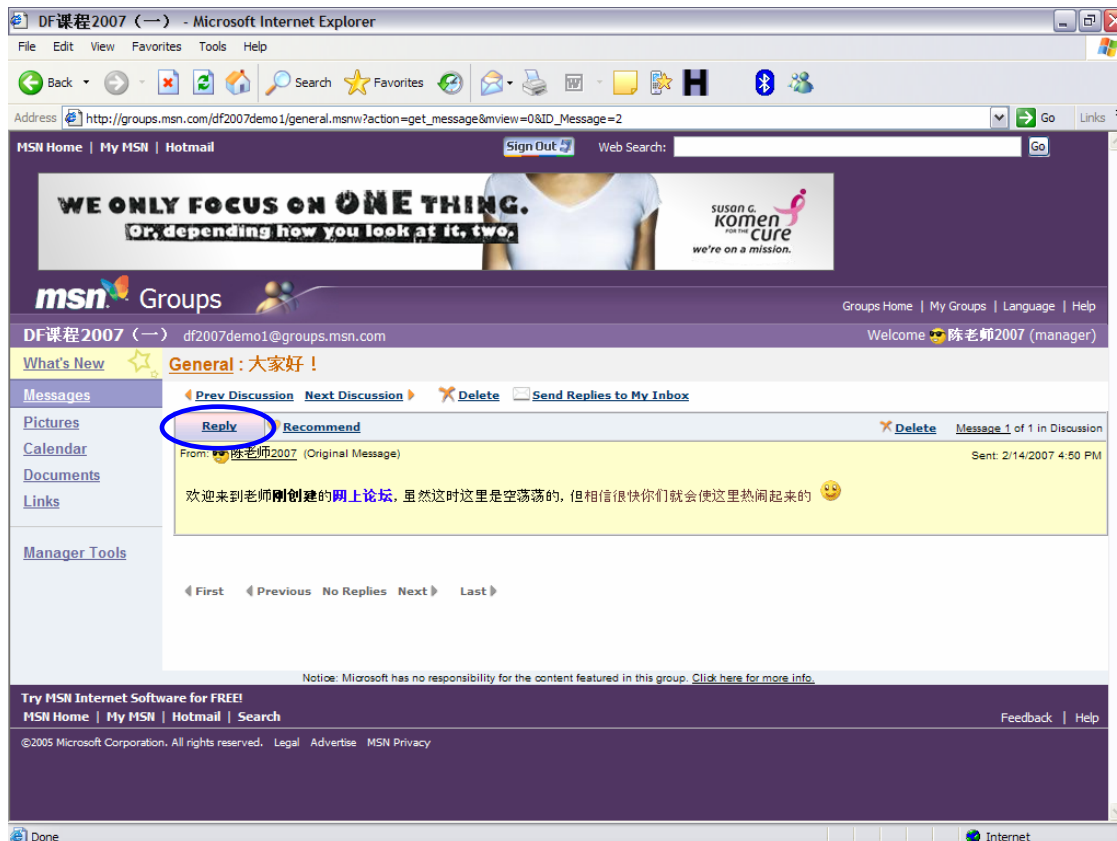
DF课程2007（一） - Microsoft Internet Explorer

File Edit View Favorites Tools Help

Back Search Favorites

Address http://groups.msn.com/df2007demo1/general.msnw?action=get_message&mview=0&ID_Message=2 Go Links

MSN Home | My MSN | Hotmail Sign Out Web Search: Go

WE ONLY FOCUS ON ONE THING.
Or, depending how you look at it, two.
SUSAN G. KOMEN FOR THE CURE
we're on a mission.

msn Groups

Groups Home | My Groups | Language | Help

DF课程2007（一） df2007demo1@groups.msn.com

Welcome 陈老师2007 (manager)

What's New

Messages

Pictures

Calendar

Documents

Links

Manager Tools

General : 大家好！

Prev Discussion Next Discussion Delete Send Replies to My Inbox

Reply Recommend Delete Message 1 of 1 in Discussion

From: 陈老师2007 (Original Message) Sent: 2/14/2007 4:50 PM

欢迎来到老师刚创建的网上论坛，虽然这时这里是空荡荡的，但相信很快你们就会使这里热闹起来的

First Previous No Replies Next Last

Notice: Microsoft has no responsibility for the content featured in this group. Click here for more info.

Try MSN Internet Software for FREE!

MSN Home | My MSN | Hotmail | Search

Feedback | Help

©2005 Microsoft Corporation. All rights reserved. Legal Advertise MSN Privacy

Done

Internet